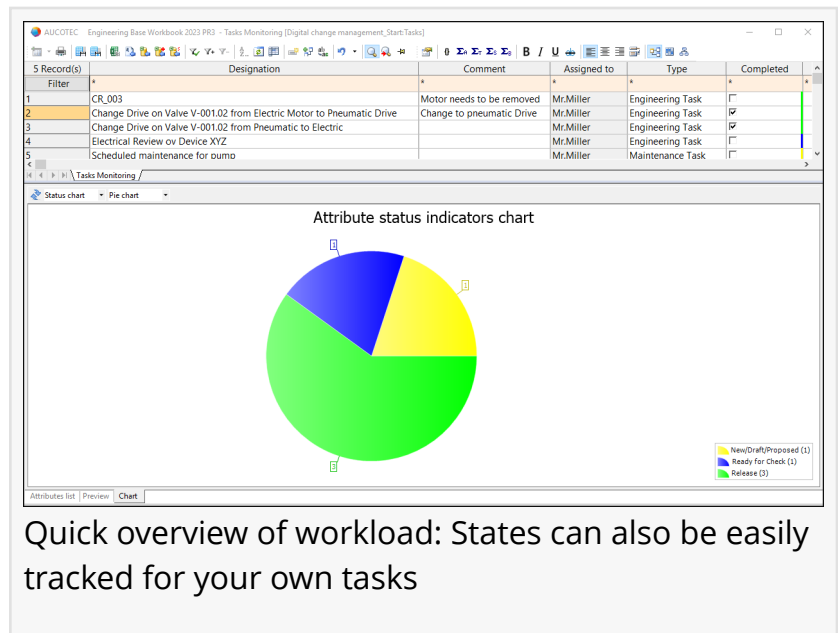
AUCOTEC Engineering Base Workbook 2023 PR3 - Tasks Monitoring [Digital change management_Start:Tasks]

| 5 Record(s) | Designation | Comment | Assigned to | Type | Completed |
|---|---|---|---|---|---|
| Filter | * | * | * | * | * |
| 1 | CR_003 | Motor needs to be removed | Mr.Miller | Engineering Task | ☐ |
| 2 | Change Drive on Valve V-001.02 from Electric Motor to Pneumatic Drive | Change to pneumatic Drive | Mr.Miller | Engineering Task | ☑ |
| 3 | Change Drive on Valve V-001.02 from Pneumatic to Electric | | Mr.Miller | Engineering Task | ☑ |
| 4 | Electrical Review ov Device XYZ | | Mr.Miller | Engineering Task | ☐ |
| 5 | Scheduled maintenance for pump | | Mr.Miller | Maintenance Task | ☐ |

Tasks Monitoring

Status chart
Pie chart

Attribute status indicators chart

1
1
3

New/Draft/Proposed (1)
Ready for Check (1)
Release (3)

Attributes list
Preview
Chart

Quick overview of workload: States can also be easily tracked for your own tasks